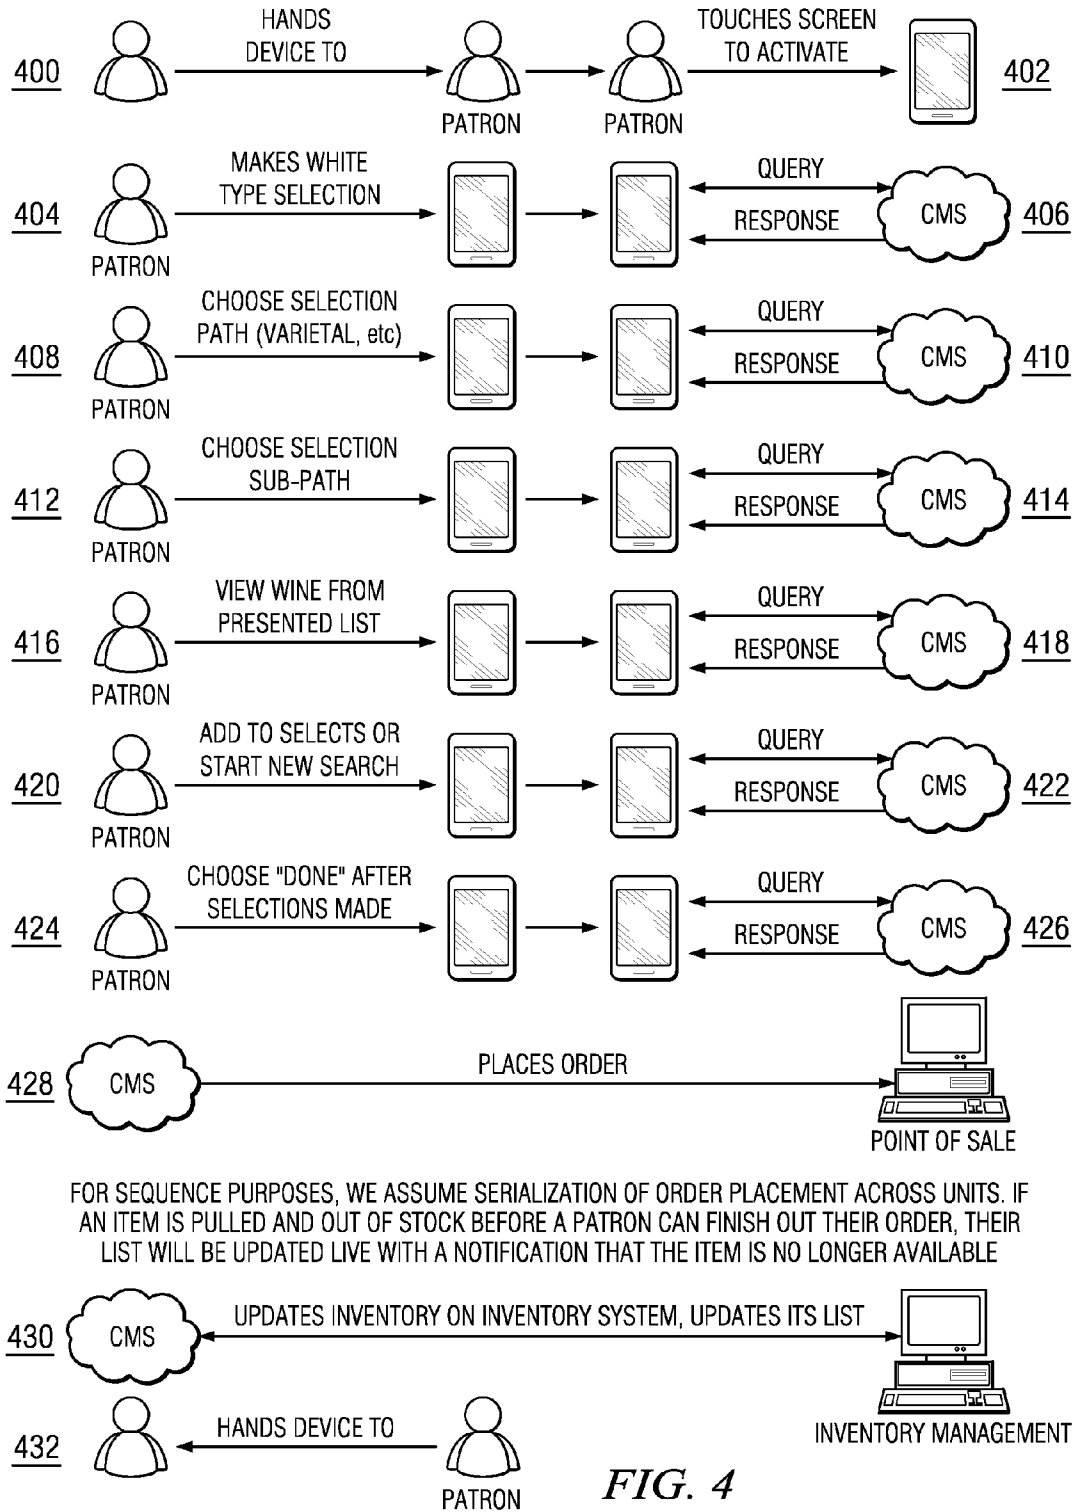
400 HANDS DEVICE TO PATRON PATRON TOUCHES SCREEN TO ACTIVATE 402

404 PATRON MAKES WHITE TYPE SELECTION QUERY RESPONSE CMS 406

408 PATRON CHOOSE SELECTION PATH (VARIETAL, etc) QUERY RESPONSE CMS 410

412 PATRON CHOOSE SELECTION SUB-PATH QUERY RESPONSE CMS 414

416 PATRON VIEW WINE FROM PRESENTED LIST QUERY RESPONSE CMS 418

420 PATRON ADD TO SELECTS OR START NEW SEARCH QUERY RESPONSE CMS 422

424 PATRON CHOOSE "DONE" AFTER SELECTIONS MADE QUERY RESPONSE CMS 426

428 CMS PLACES ORDER POINT OF SALE

FOR SEQUENCE PURPOSES, WE ASSUME SERIALIZATION OF ORDER PLACEMENT ACROSS UNITS. IF AN ITEM IS PULLED AND OUT OF STOCK BEFORE A PATRON CAN FINISH OUT THEIR ORDER, THEIR LIST WILL BE UPDATED LIVE WITH A NOTIFICATION THAT THE ITEM IS NO LONGER AVAILABLE

430 CMS UPDATES INVENTORY ON INVENTORY SYSTEM, UPDATES ITS LIST INVENTORY MANAGEMENT

432 HANDS DEVICE TO PATRON

FIG. 4